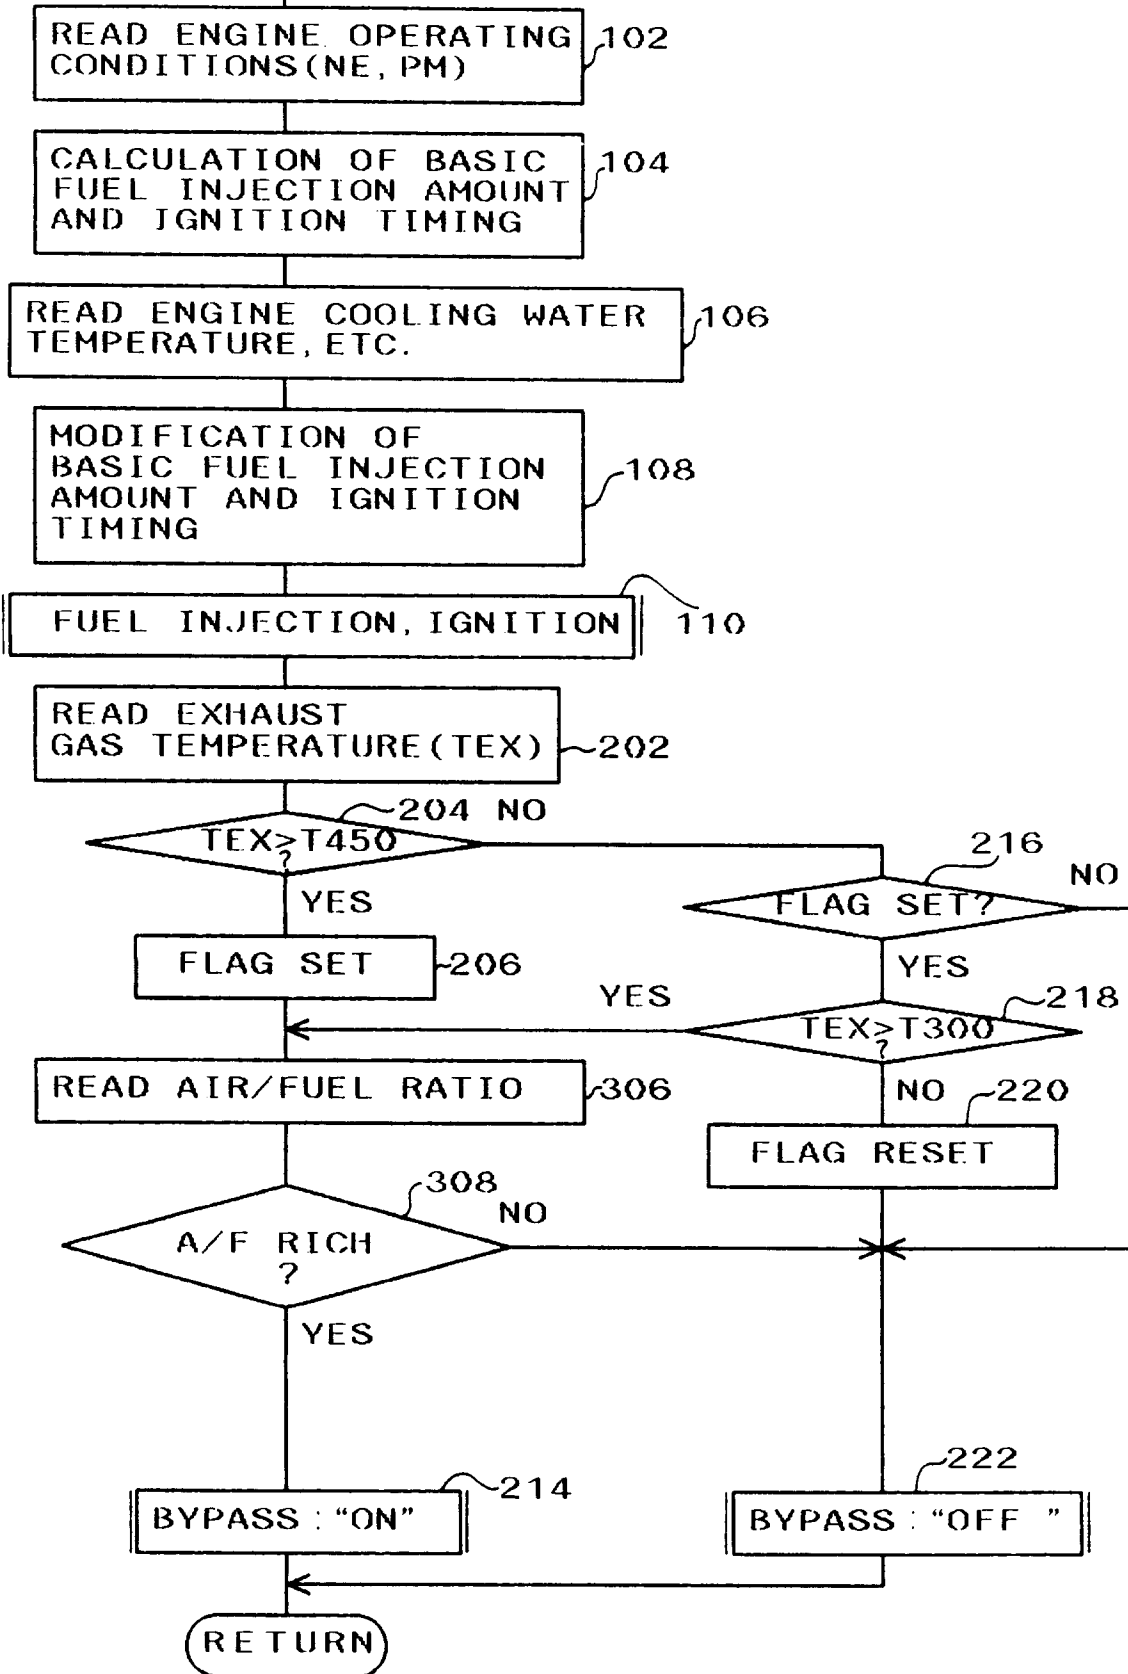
READ ENGINE OPERATING CONDITIONS(NE, PM) 102

CALCULATION OF BASIC FUEL INJECTION AMOUNT AND IGNITION TIMING 104

READ ENGINE COOLING WATER TEMPERATURE, ETC. 106

MODIFICATION OF BASIC FUEL INJECTION AMOUNT AND IGNITION TIMING 108

FUEL INJECTION, IGNITION 110

READ EXHAUST GAS TEMPERATURE(TEX) 202

204 NO

TEX≥T450 ?

YES

216

NO

FLAG SET?

FLAG SET 206

YES

YES

218

TEX≥T300 ?

READ AIR/FUEL RATIO 306

NO 220

FLAG RESET

308

NO

A/F RICH ?

YES

222

214

BYPASS : "ON"

BYPASS : "OFF "

RETURN